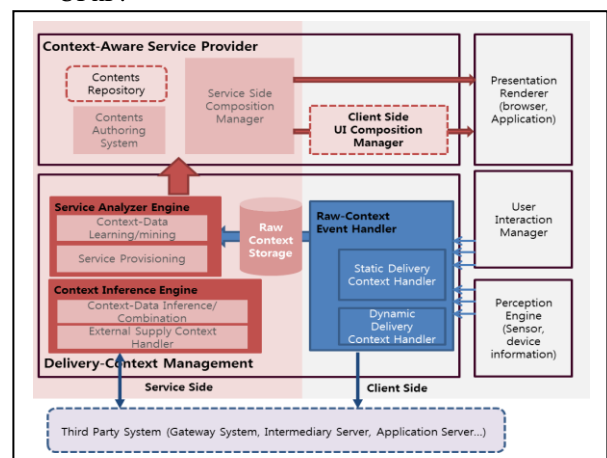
Context-Aware Service Provider

Contents Repository

Contents Authoring System

Service Side Composition Manager

Client Side UI Composition Manager

Presentation Renderer (browser, Application)

Service Analyzer Engine

Context-Data Learning/mining

Service Provisioning

Raw Context Storage

Raw-Context Event Handler

User Interaction Manager

Static Delivery Context Handler

Context Inference Engine

Context-Data Inference/ Combination

External Supply Context Handler

Dynamic Delivery Context Handler

Perception Engine (Sensor, device information)

Delivery-Context Management

Service Side

Client Side

Third Party System (Gateway System, Intermediary Server, Application Server...)